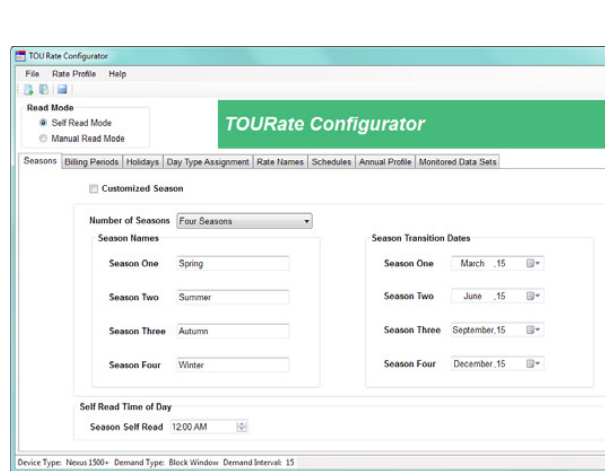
TOU Rate Configurator

File Rate Profile Help

Read Mode
Self Read Mode
Manual Read Mode

TOURate Configurator

Seasons | Billing Periods | Holidays | Day Type Assignment | Rate Names | Schedules | Annual Profile | Monitored Data Sets

Customized Season

Number of Seasons Four Seasons

Season Names
Season One Spring
Season Two Summer
Season Three Autumn
Season Four Winter

Season Transition Dates
Season One March ,15
Season Two June ,15
Season Three September,15
Season Four December,15

Self Read Time of Day
Season Self Read 12:00 AM

Device Type: Nexus 1500+ Demand Type: Block Window Demand Interval: 15